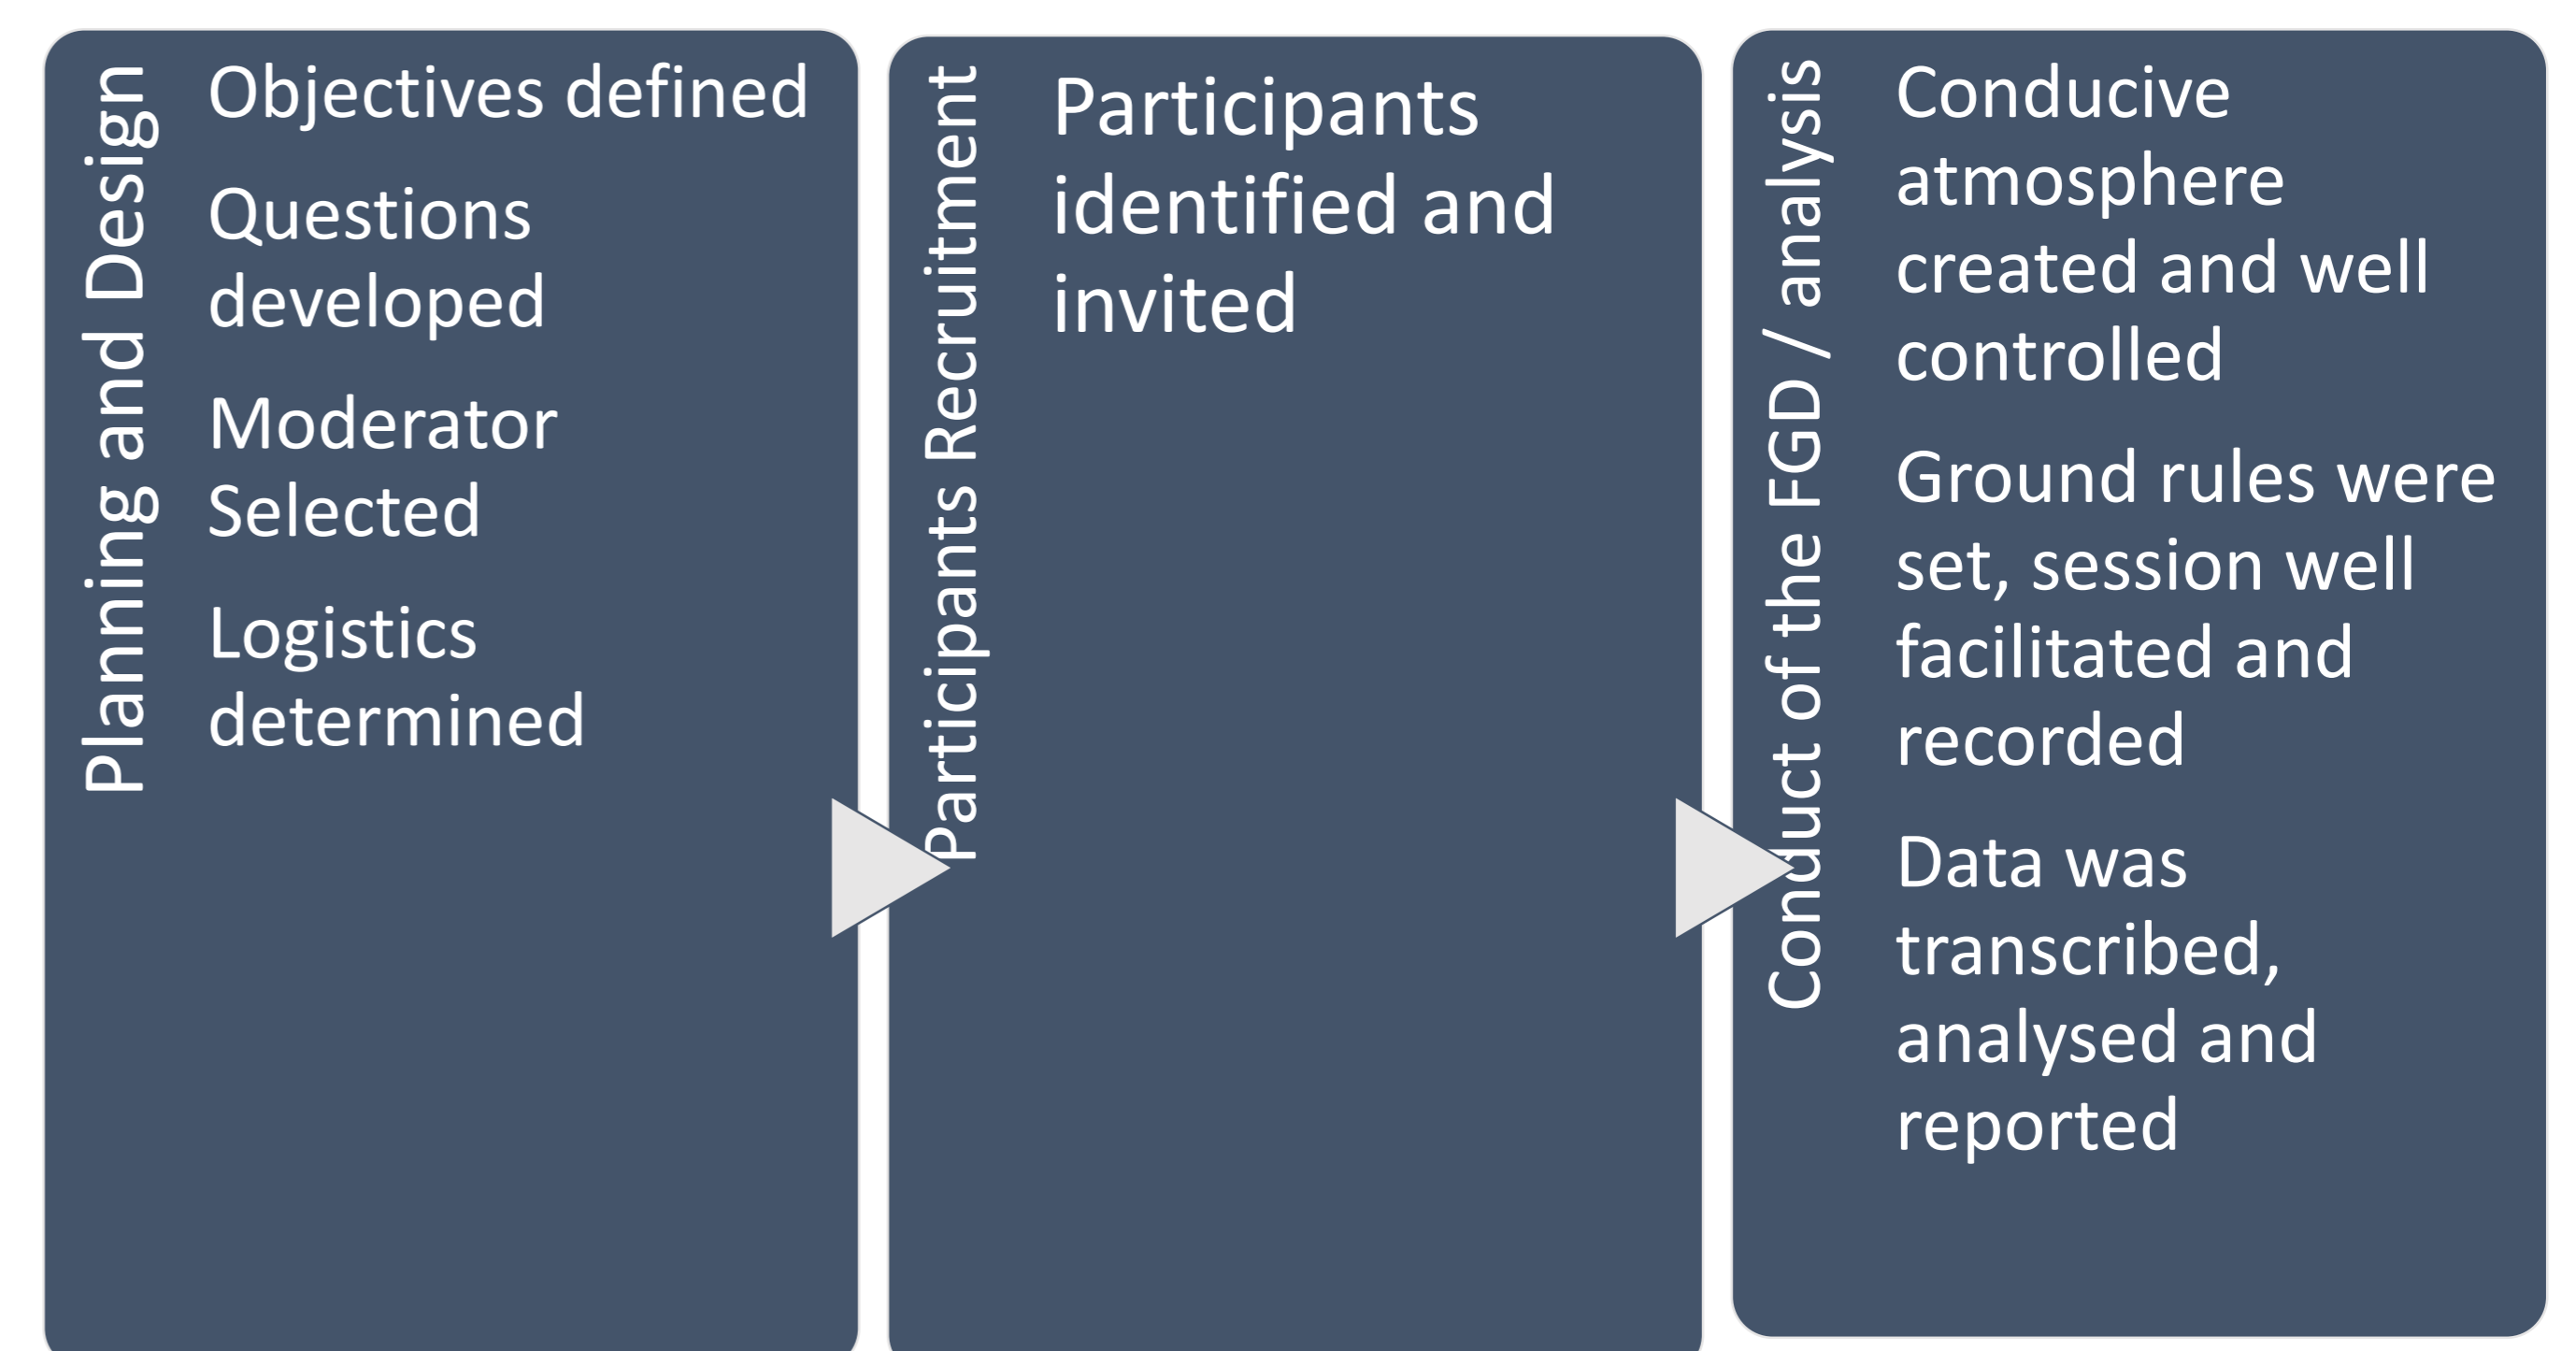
Planning and Design

Objectives defined

Questions developed

Moderator Selected

Logistics determined

Participants Recruitment

Participants identified and invited

Conduct of the FGD / analysis

Conducive atmosphere created and well controlled

Ground rules were set, session well facilitated and recorded

Data was transcribed, analysed and reported